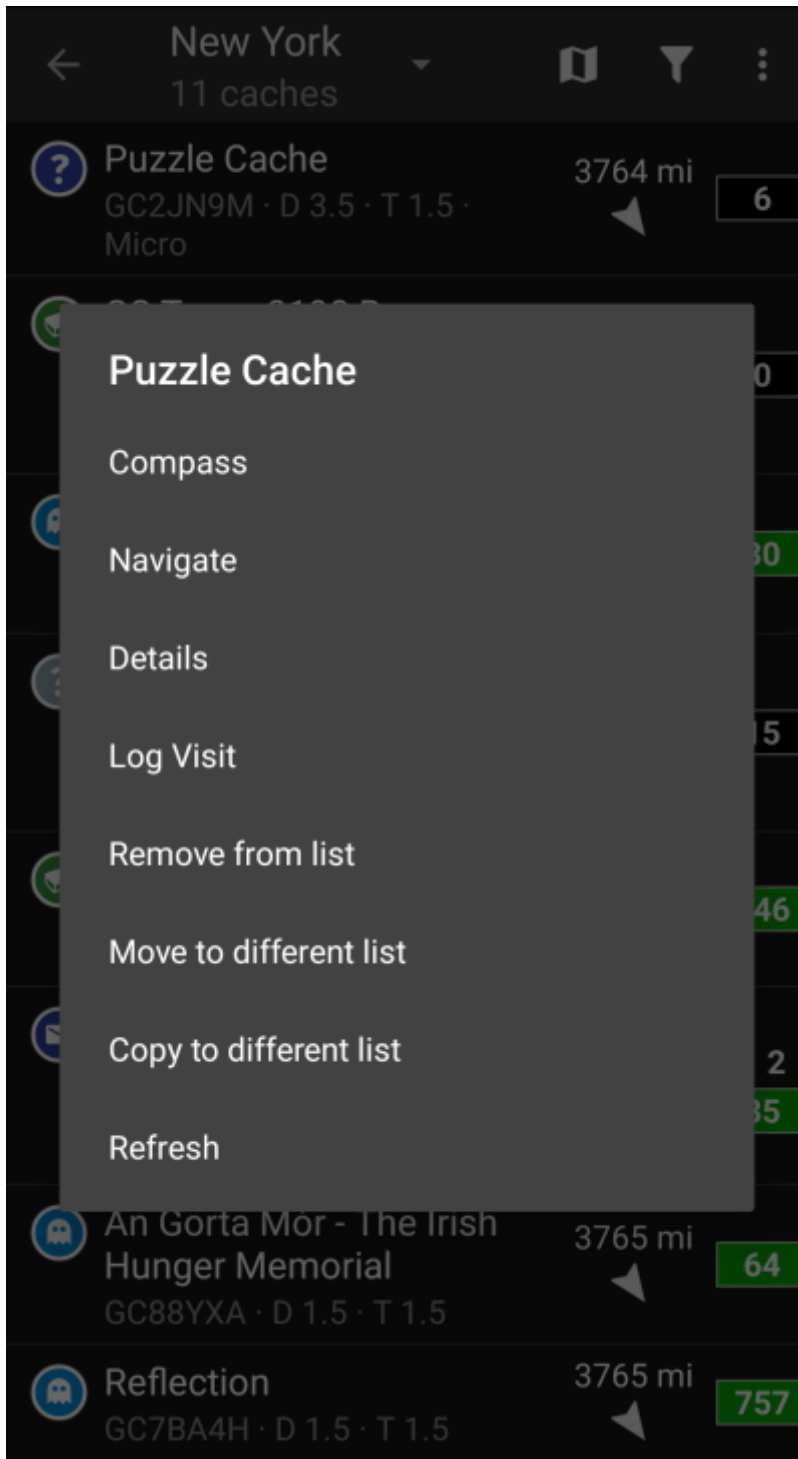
New York
11 caches

Puzzle Cache
GC2JN9M · D 3.5 · T 1.5 · Micro
3764 mi
6

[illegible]
0

30

15

46

2
35

Puzzle Cache

Compass

Navigate

Details

Log Visit

Remove from list

Move to different list

Copy to different list

Refresh

An Gorta Mór - The Irish Hunger Memorial
GC88YXA · D 1.5 · T 1.5
3765 mi
64

Reflection
GC7BA4H · D 1.5 · T 1.5
3765 mi
757